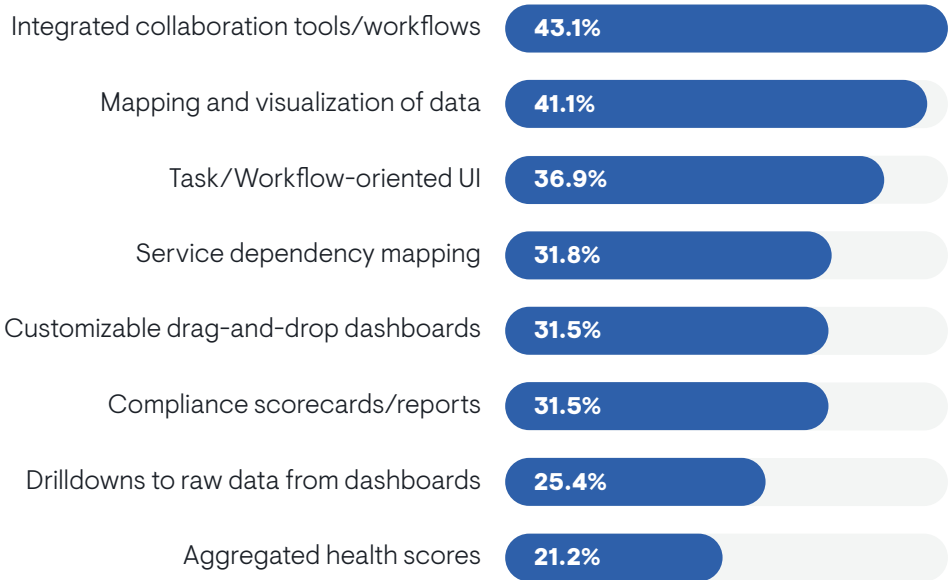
| | |
|---|---|
| Integrated collaboration tools/workflows | 43.1% |
| Mapping and visualization of data | 41.1% |
| Task/Workflow-oriented UI | 36.9% |
| Service dependency mapping | 31.8% |
| Customizable drag-and-drop dashboards | 31.5% |
| Compliance scorecards/reports | 31.5% |
| Drilldowns to raw data from dashboards | 25.4% |
| Aggregated health scores | 21.2% |